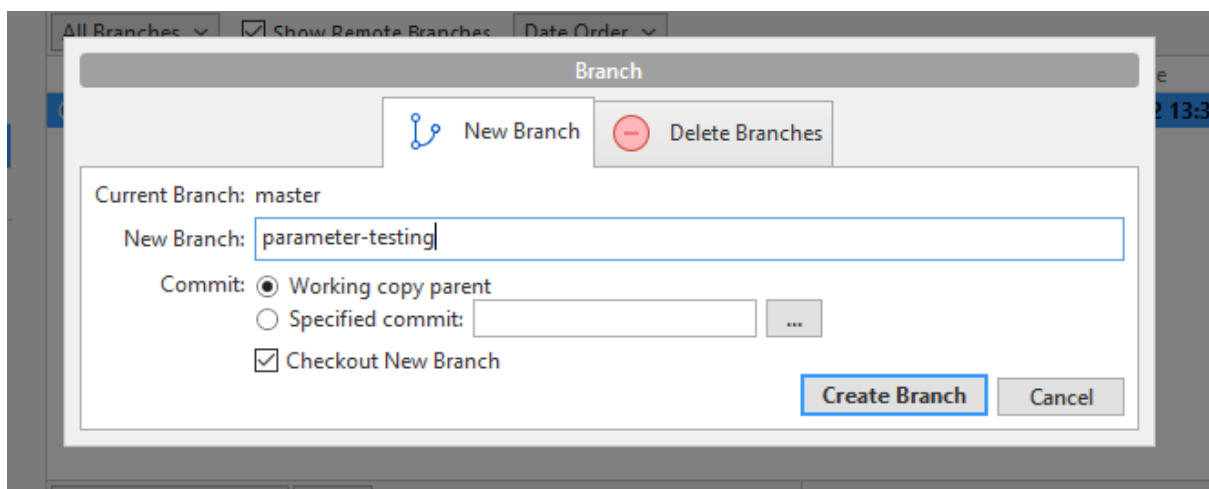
All Branches
Show Remote Branches
Date Order

Branch

New Branch
Delete Branches

Current Branch: master
New Branch: parameter-testing
Commit: Working copy parent
Specified commit:
...
Checkout New Branch
Create Branch
Cancel